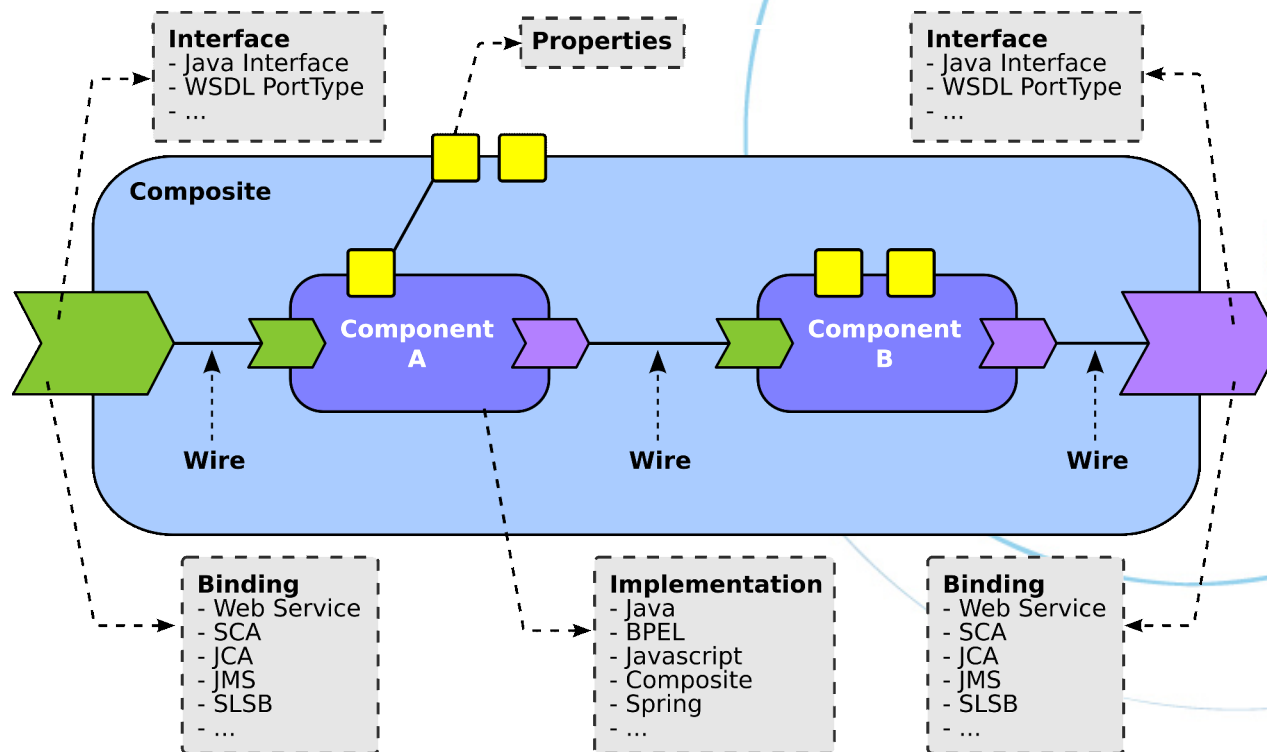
Interface
- Java Interface
- WSDL PortType
- ...

Properties

Interface
- Java Interface
- WSDL PortType
- ...

Composite

Component A

Component B

Wire

Wire

Wire

Binding
- Web Service
- SCA
- JCA
- JMS
- SLSB
- ...

Implementation
- Java
- BPEL
- Javascript
- Composite
- Spring
- ...

Binding
- Web Service
- SCA
- JCA
- JMS
- SLSB
- ...